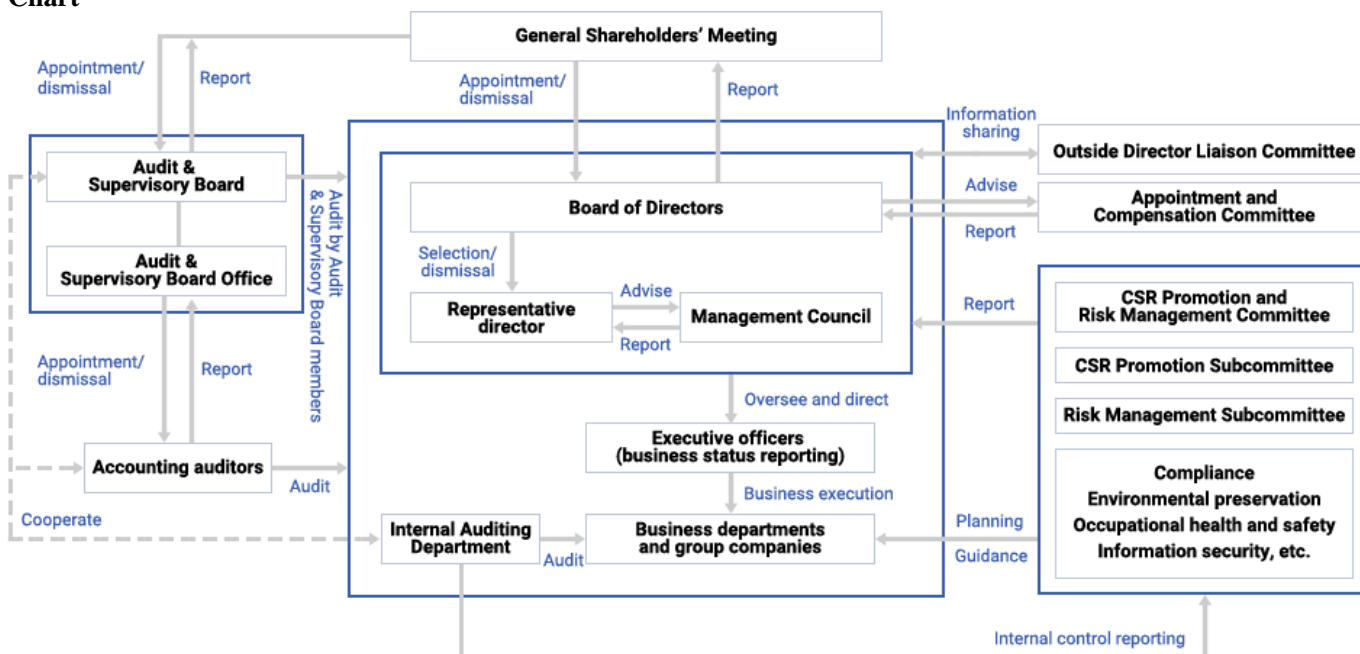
Chart

General Shareholders' Meeting

Appointment/
dismissal

Report

Appointment/
dismissal

Report

Audit &
Supervisory Board

Audit &
Supervisory Board Office

Audit by Audit & Supervisory Board members

Information sharing

Outside Director Liaison Committee

Advise

Appointment and
Compensation Committee

Report

Board of Directors

Selection/
dismissal

Representative
director

Advise

Report

Management Council

Report

CSR Promotion and
Risk Management Committee

CSR Promotion Subcommittee

Risk Management Subcommittee

Compliance
Environmental preservation
Occupational health and safety
Information security, etc.

Appointment/
dismissal

Report

Oversee and direct

Executive officers
(business status reporting)

Accounting auditors

Audit

Business execution

Cooperate

Internal Auditing
Department

Audit

Business departments
and group companies

Planning

Guidance

Internal control reporting